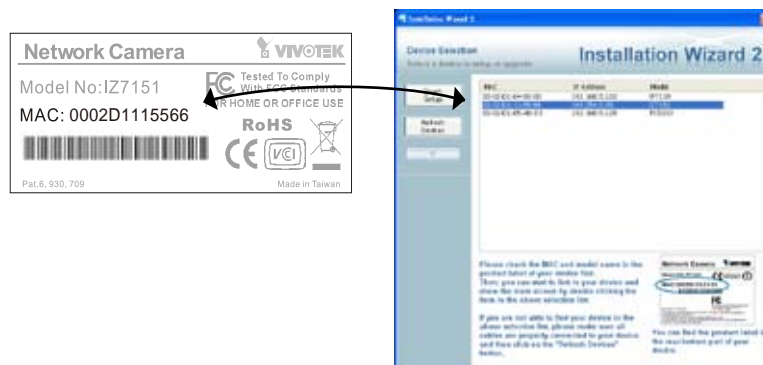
Network Camera
VIVOTEK
Model No:IZ7151
FC Tested To Comply With FCC Standards
FOR HOME OR OFFICE USE
MAC: 0002D1115566
RoHS
CE
VCI
Pat.6, 930, 709
Made in Taiwan

Installation Wizard 2
Installation Wizard 2
Device Selection
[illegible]
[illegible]
Refresh Devices
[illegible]

| MAC | IP Address | Model |
|---|---|---|
| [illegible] | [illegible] | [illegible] |
| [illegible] | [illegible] | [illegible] |
| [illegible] | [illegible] | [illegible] |

Please check the MAC and model name in the product label of your device first. Then, you can start to link to your device and show the main screen by double clicking the item in the above selection list.

If you are not able to find your device in the above selection list, please make sure all cables are properly connected to your device and then click on the "Refresh Devices" button.

Network Camera VIVOTEK
You can find the product label at the rear/bottom part of your device.